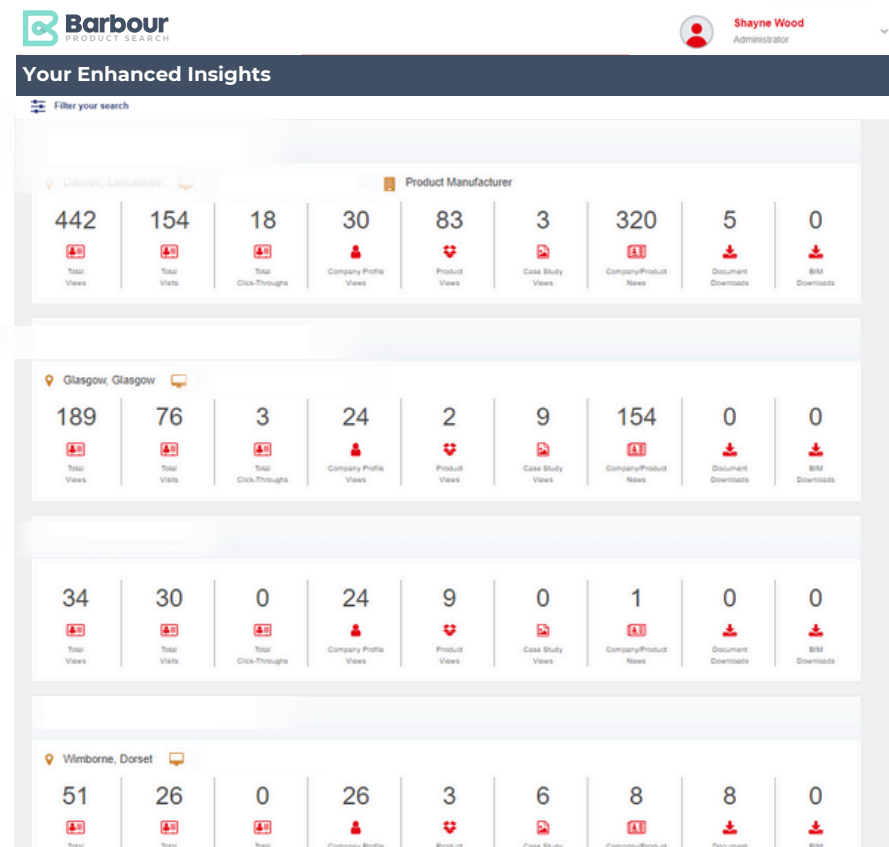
Barbour
PRODUCT SEARCH

Shayne Wood
Administrator

Your Enhanced Insights

Filter your search

Darwen, Lancashire

Product Manufacturer

| 442 | 154 | 18 | 30 | 83 | 3 | 320 | 5 | 0 |
|---|---|---|---|---|---|---|---|---|
| Total Views | Total Visits | Total Click-Throughs | Company Profile Views | Product Views | Case Study Views | Company/Product News | Document Downloads | BIM Downloads |

Glasgow, Glasgow

| 189 | 76 | 3 | 24 | 2 | 9 | 154 | 0 | 0 |
|---|---|---|---|---|---|---|---|---|
| Total Views | Total Visits | Total Click-Throughs | Company Profile Views | Product Views | Case Study Views | Company/Product News | Document Downloads | BIM Downloads |

| 34 | 30 | 0 | 24 | 9 | 0 | 1 | 0 | 0 |
|---|---|---|---|---|---|---|---|---|
| Total Views | Total Visits | Total Click-Throughs | Company Profile Views | Product Views | Case Study Views | Company/Product News | Document Downloads | BIM Downloads |

Wimborne, Dorset

| 51 | 26 | 0 | 26 | 3 | 6 | 8 | 8 | 0 |
|---|---|---|---|---|---|---|---|---|
| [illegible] | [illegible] | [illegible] | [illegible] | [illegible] | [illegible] | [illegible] | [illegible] | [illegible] |